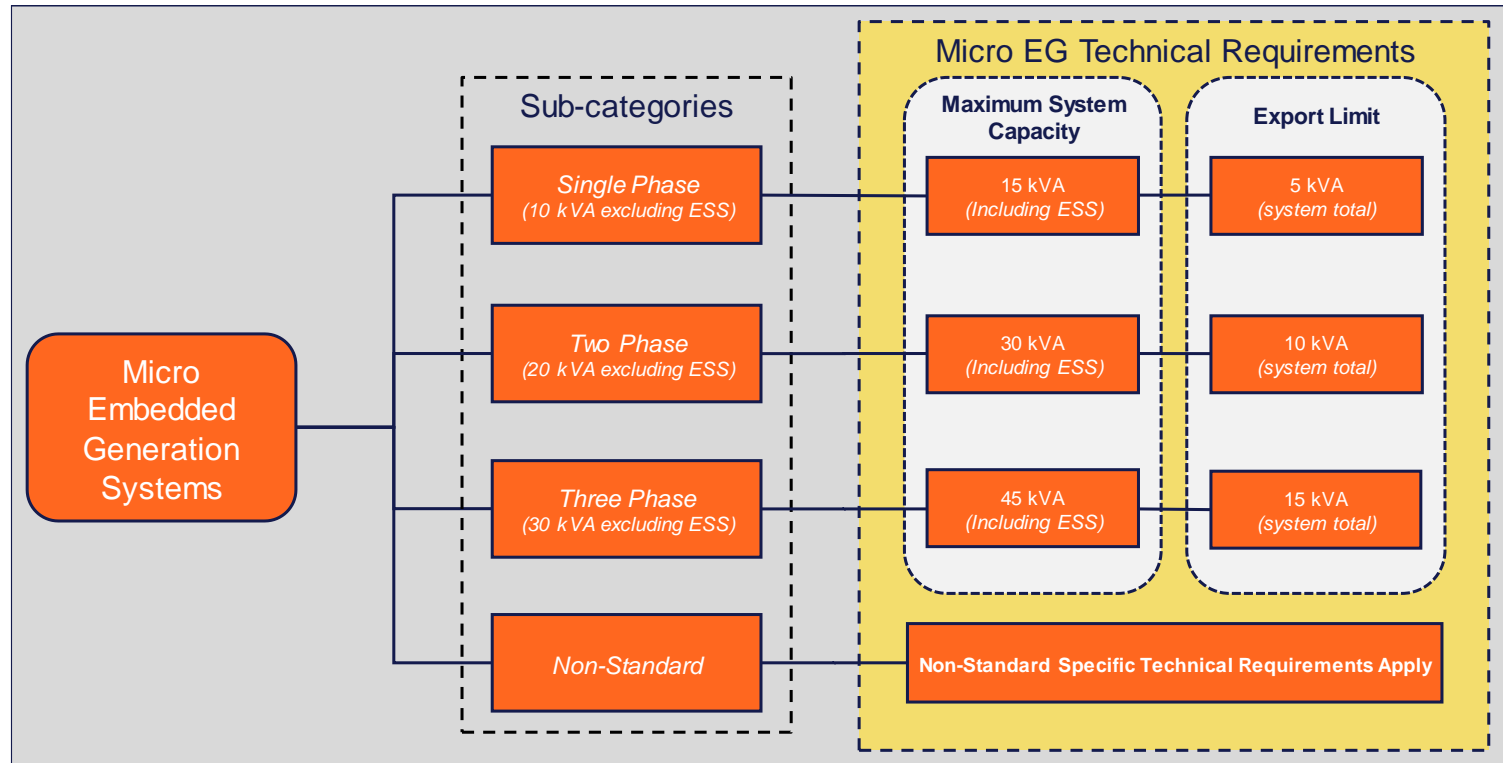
Micro Embedded Generation Systems

Sub-categories

Single Phase
(10 kVA excluding ESS)

Two Phase
(20 kVA excluding ESS)

Three Phase
(30 kVA excluding ESS)

Non-Standard

Micro EG Technical Requirements

Maximum System Capacity

15 kVA
(Including ESS)

30 kVA
(Including ESS)

45 kVA
(Including ESS)

Export Limit

5 kVA
(system total)

10 kVA
(system total)

15 kVA
(system total)

Non-Standard Specific Technical Requirements Apply